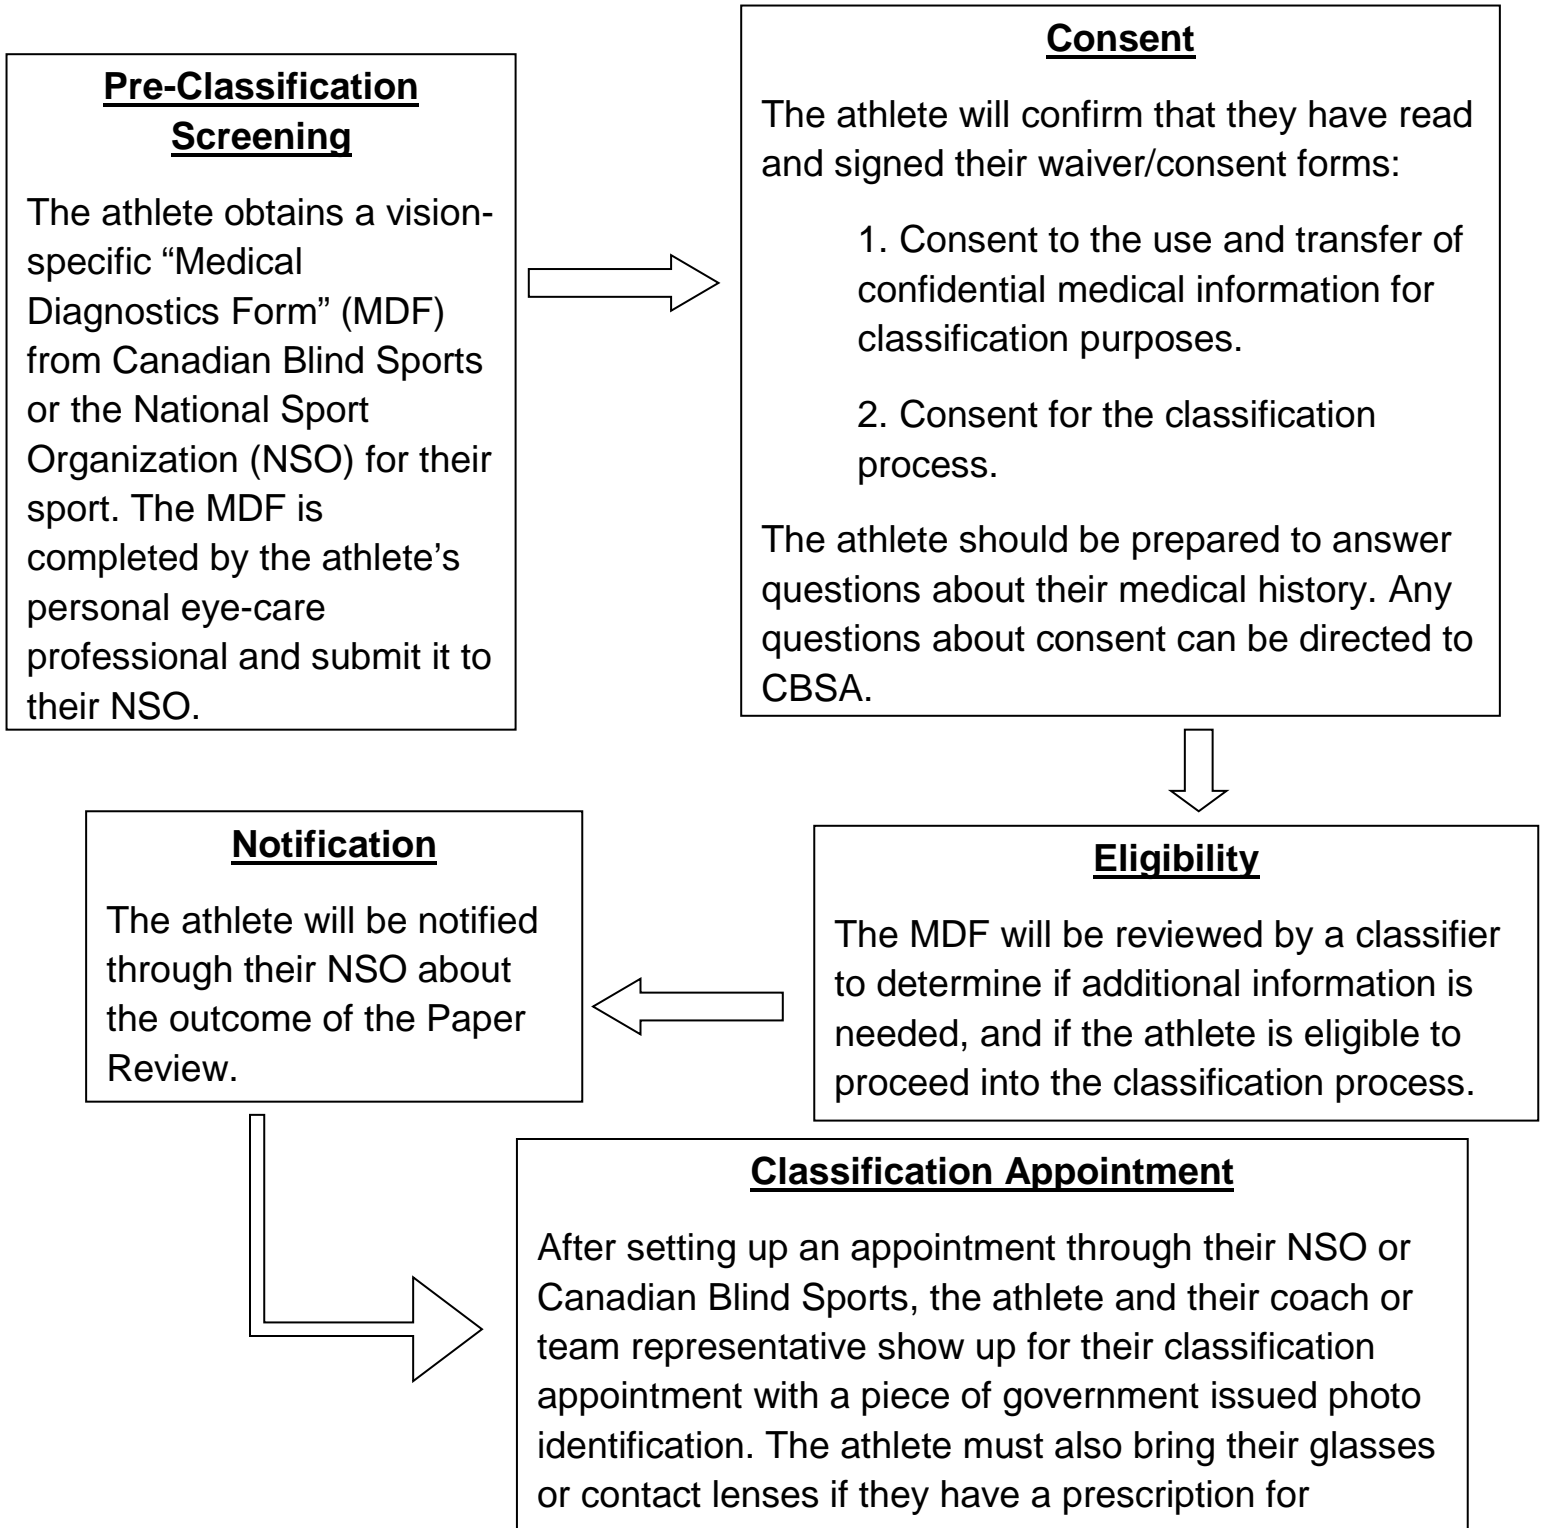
Pre-Classification Screening

The athlete obtains a vision-specific “Medical Diagnostics Form” (MDF) from Canadian Blind Sports or the National Sport Organization (NSO) for their sport. The MDF is completed by the athlete’s personal eye-care professional and submit it to their NSO.

Consent

The athlete will confirm that they have read and signed their waiver/consent forms:

1. Consent to the use and transfer of confidential medical information for classification purposes.

2. Consent for the classification process.

The athlete should be prepared to answer questions about their medical history. Any questions about consent can be directed to CBSA.

Eligibility

The MDF will be reviewed by a classifier to determine if additional information is needed, and if the athlete is eligible to proceed into the classification process.

Notification

The athlete will be notified through their NSO about the outcome of the Paper Review.

Classification Appointment

After setting up an appointment through their NSO or Canadian Blind Sports, the athlete and their coach or team representative show up for their classification appointment with a piece of government issued photo identification. The athlete must also bring their glasses or contact lenses if they have a prescription for